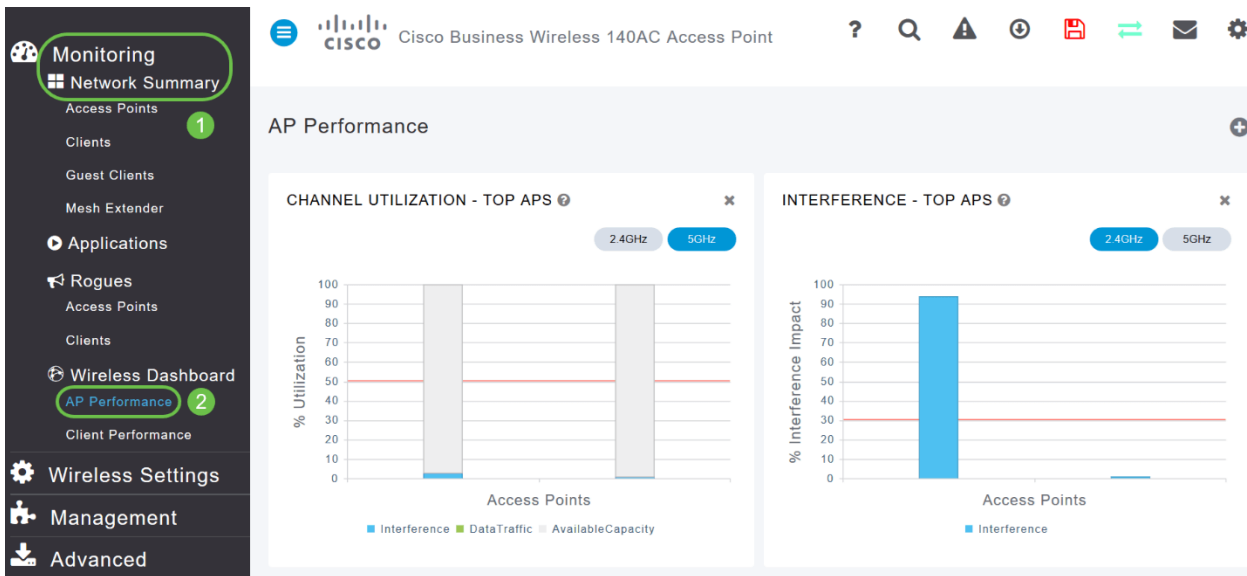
Monitoring
Network Summary
Access Points
1
Clients
Guest Clients
Mesh Extender
Applications
Rogues
Access Points
Clients
Wireless Dashboard
AP Performance
2
Client Performance
Wireless Settings
Management
Advanced

cisco Cisco Business Wireless 140AC Access Point

AP Performance

CHANNEL UTILIZATION - TOP APS

2.4GHz 5GHz

100
90
80
70
60
50
40
30
20
10
0
% Utilization
Access Points
Interference DataTraffic AvailableCapacity

INTERFERENCE - TOP APS

2.4GHz 5GHz

100
90
80
70
60
50
40
30
20
10
0
% Interference Impact
Access Points
Interference